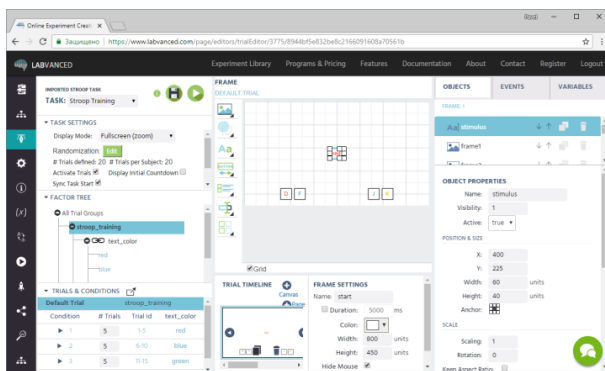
Online Experiment Creat ×

Rosil

Защищено | https://www.labvanced.com/page/editors/trialEditor/3775/8944bf5e832be8c2166091608a70561b

LABVANCED

Experiment Library Programs & Pricing Features Documentation About Contact Register Logout

IMPORTED STROOP TASK

TASK: Stroop Training

TASK SETTINGS

Display Mode: Fullscreen (zoom)

Randomization Edit

# Trials defined: 20 # Trials per Subject: 20

Activate Trials Display Initial Countdown

Sync Task Start

FACTOR TREE

All Trial Groups

stroop_training

text_color

red

blue

TRIALS & CONDITIONS

| Default Trial | stroop_training |  |  |
|---|---|---|---|
| Condition | # Trials | Trial Id | text_color |
| 1 | 5 | 1-5 | red |
| 2 | 5 | 6-10 | blue |
| 3 | 5 | 11-15 | green |

FRAME

DEFAULT TRIAL

Grid

TRIAL TIMELINE

Canvas

Page

FRAME SETTINGS

Name: start

Duration: 5000 ms

Color:

Width: 800 units

Height: 450 units

Hide Mouse

OBJECTS EVENTS VARIABLES

FRAME: 1

stimulus

frame1

OBJECT PROPERTIES

Name: stimulus

Visibility: 1

Active: true

POSITION & SIZE

X: 400

Y: 225

Width: 60 units

Height: 40 units

Anchor:

SCALE

Scaling: 1

Rotation: 0

Keep Aspect Ratio: